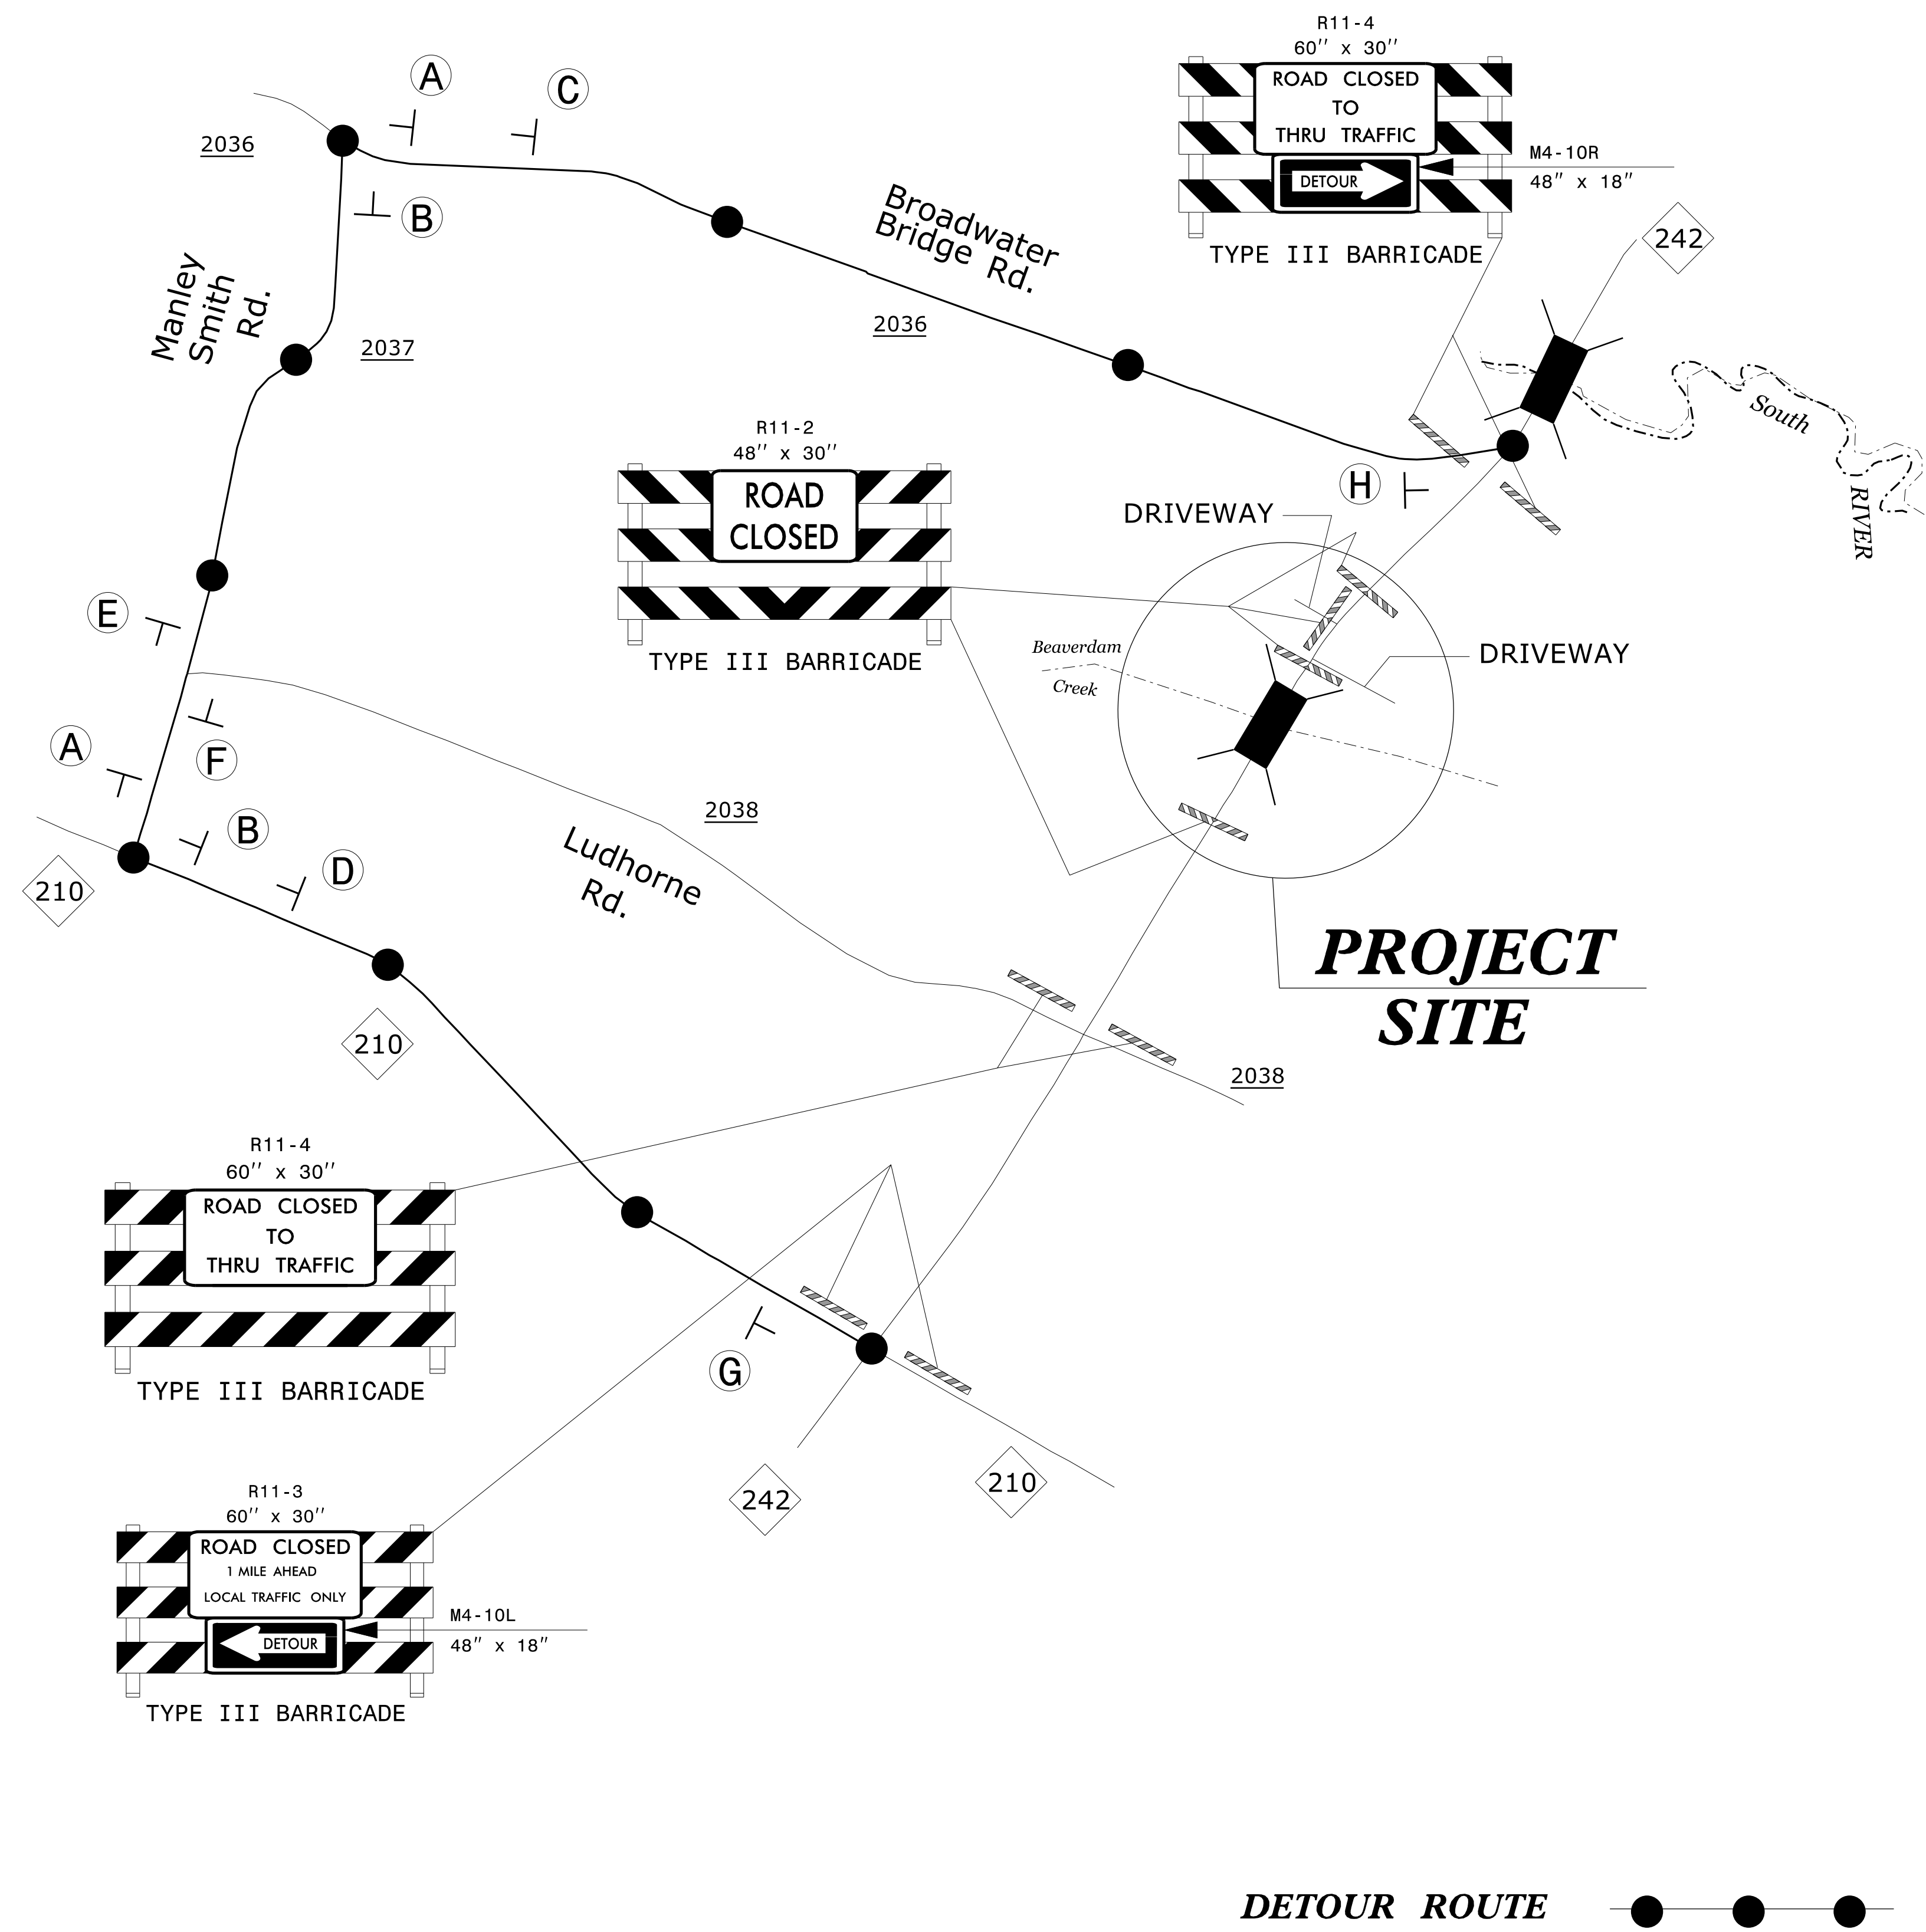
R11-4
60″ x 30″
ROAD CLOSED
TO
THRU TRAFFIC
DETOUR
M4-10R
48″ x 18″
TYPE III BARRICADE

A
C
2036
B
Broadwater Bridge Rd.
242
Manley Smith Rd.
2037
2036
South
RIVER

R11-2
48″ x 30″
ROAD
CLOSED
TYPE III BARRICADE

H
DRIVEWAY
DRIVEWAY
Beaverdam
Creek

E
A
F
B
D
210
2038
Ludhorne Rd.

PROJECT SITE

210
2038

R11-4
60″ x 30″
ROAD CLOSED
TO
THRU TRAFFIC
TYPE III BARRICADE

G
242
210

R11-3
60″ x 30″
ROAD CLOSED
1 MILE AHEAD
LOCAL TRAFFIC ONLY
DETOUR
M4-10L
48″ x 18″
TYPE III BARRICADE

DETOUR ROUTE